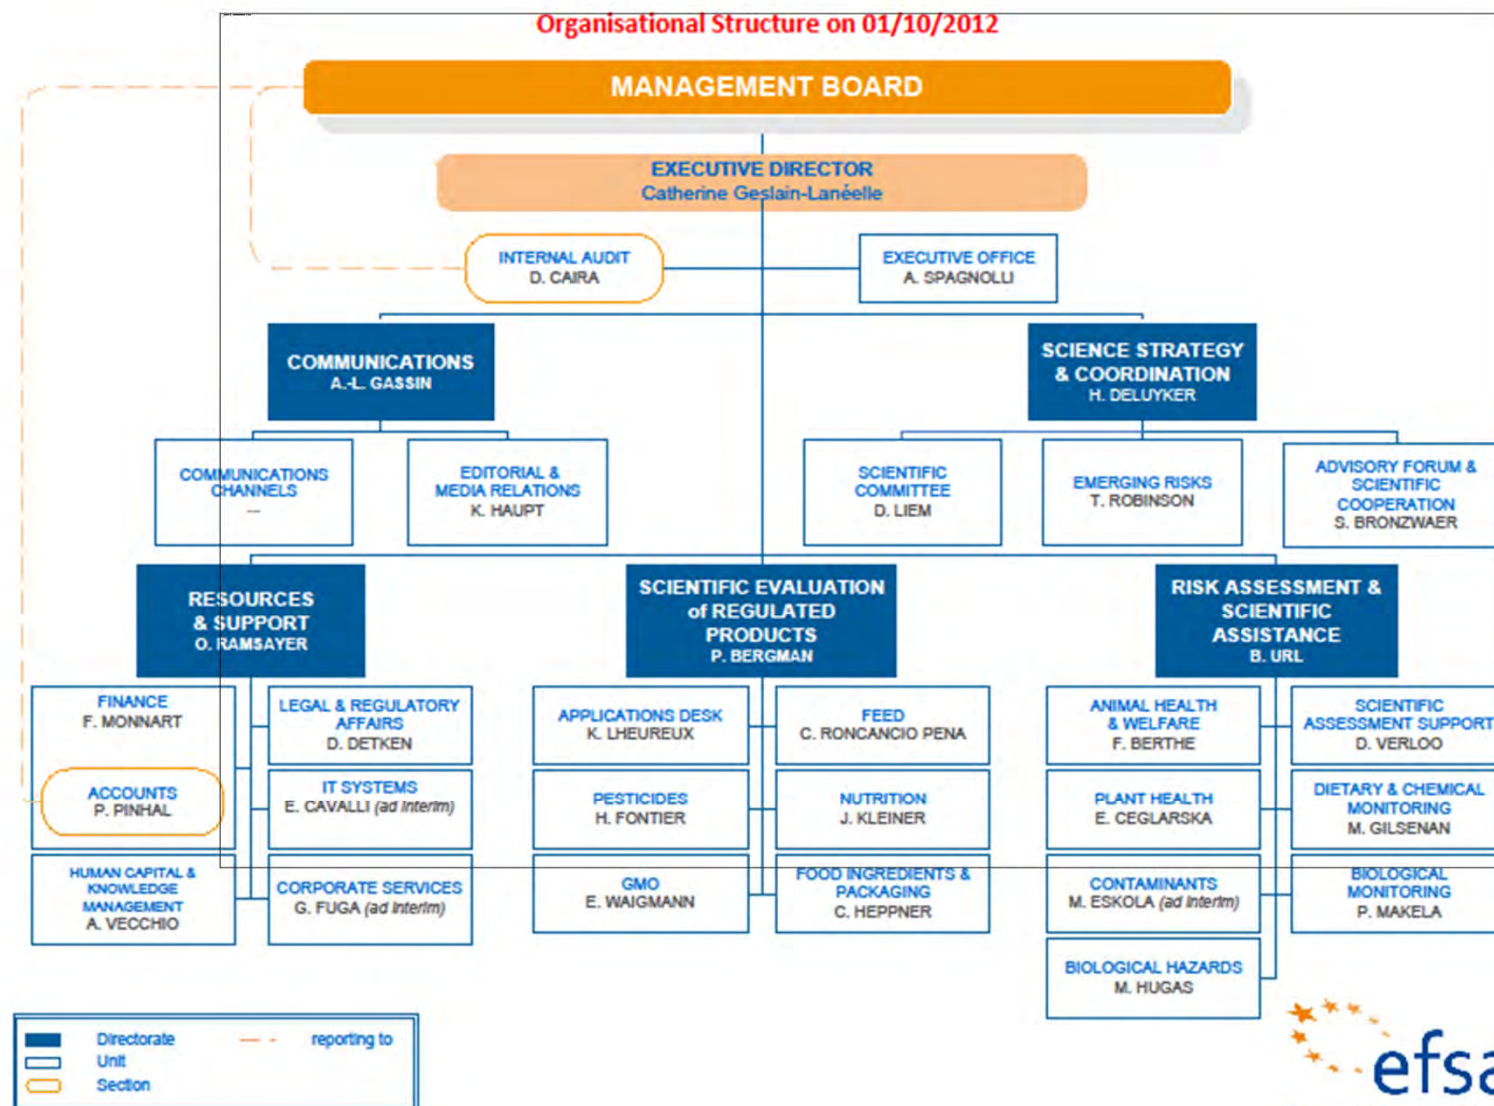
Organisational Structure on 01/10/2012

MANAGEMENT BOARD

EXECUTIVE DIRECTOR
Catherine Geslain-Lanéelle

INTERNAL AUDIT
D. CAIRA

EXECUTIVE OFFICE
A. SPAGNOLLI

COMMUNICATIONS
A.-L. GASSIN

COMMUNICATIONS CHANNELS
--

EDITORIAL & MEDIA RELATIONS
K. HAUPT

SCIENCE STRATEGY & COORDINATION
H. DELUYKER

SCIENTIFIC COMMITTEE
D. LIEM

EMERGING RISKS
T. ROBINSON

ADVISORY FORUM & SCIENTIFIC COOPERATION
S. BRONZWAER

RESOURCES & SUPPORT
O. RAMSAYER

FINANCE
F. MONNART

ACCOUNTS
P. PINHAL

HUMAN CAPITAL & KNOWLEDGE MANAGEMENT
A. VECCHIO

LEGAL & REGULATORY AFFAIRS
D. DETKEN

IT SYSTEMS
E. CAVALLI (ad interim)

CORPORATE SERVICES
G. FUGA (ad interim)

SCIENTIFIC EVALUATION of REGULATED PRODUCTS
P. BERGMAN

APPLICATIONS DESK
K. LHEUREUX

PESTICIDES
H. FONTIER

GMO
E. WAIGMANN

FEED
C. RONCANCIO PENA

NUTRITION
J. KLEINER

FOOD INGREDIENTS & PACKAGING
C. HEPPNER

RISK ASSESSMENT & SCIENTIFIC ASSISTANCE
B. URL

ANIMAL HEALTH & WELFARE
F. BERTHE

PLANT HEALTH
E. CEGLARSKA

CONTAMINANTS
M. ESKOLA (ad interim)

BIOLOGICAL HAZARDS
M. HUGAS

SCIENTIFIC ASSESSMENT SUPPORT
D. VERLOO

DIETARY & CHEMICAL MONITORING
M. GILSENAN

BIOLOGICAL MONITORING
P. MAKELA

Directorate
Unit
Section
reporting to

efsa